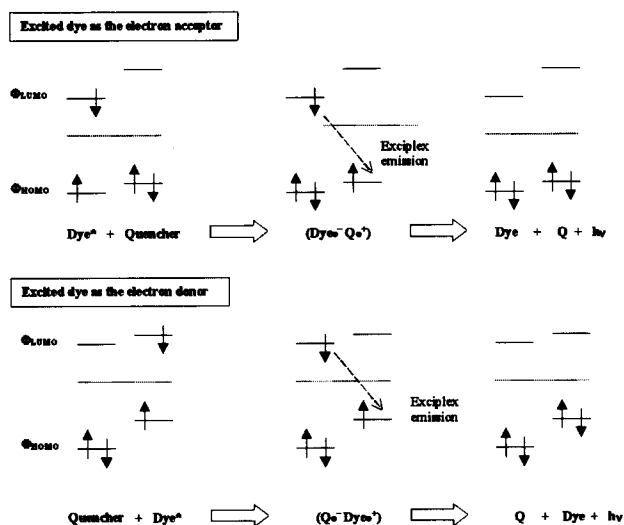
Excited dye as the electron acceptor

$\Phi_{LUMO}$

$\Phi_{HOMO}$

Exciplex emission

Dye* + Quencher

$(Dye\bullet^{-} Q\bullet^{+})$

Dye + Q + hν

Excited dye as the electron donor

$\Phi_{LUMO}$

$\Phi_{HOMO}$

Exciplex emission

Quencher + Dye*

$(Q\bullet^{-} Dye\bullet^{+})$

Q + Dye + hν